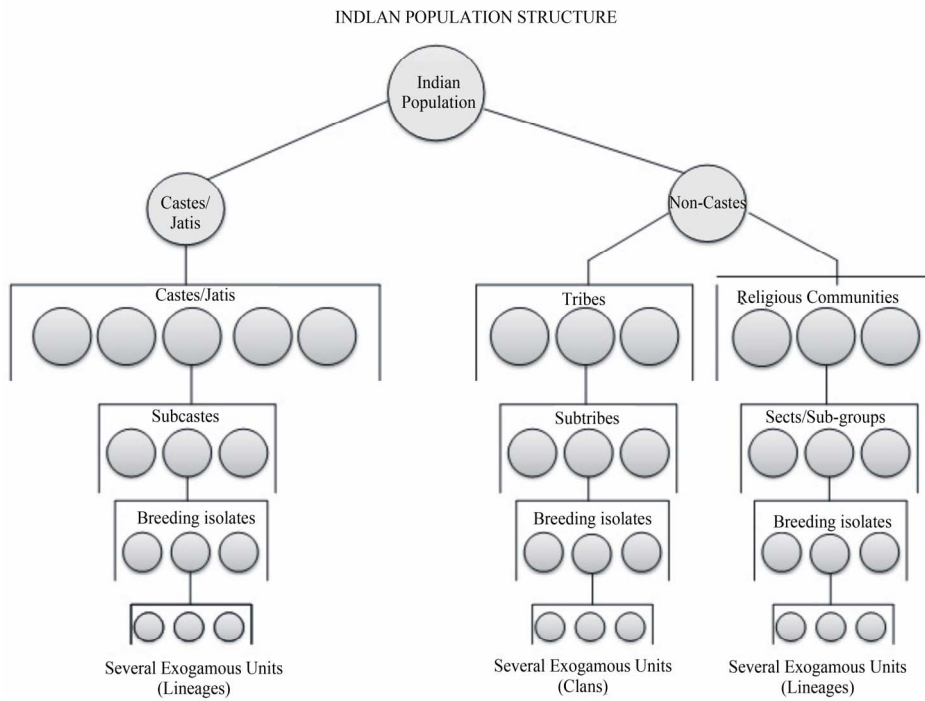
INDLAN POPULATION STRUCTURE

Indian Population

Castes/ Jatis

Non-Castes

Castes/Jatis

Subcastes

Breeding isolates

Several Exogamous Units (Lineages)

Tribes

Subtribes

Breeding isolates

Several Exogamous Units (Clans)

Religious Communities

Sects/Sub-groups

Breeding isolates

Several Exogamous Units (Lineages)